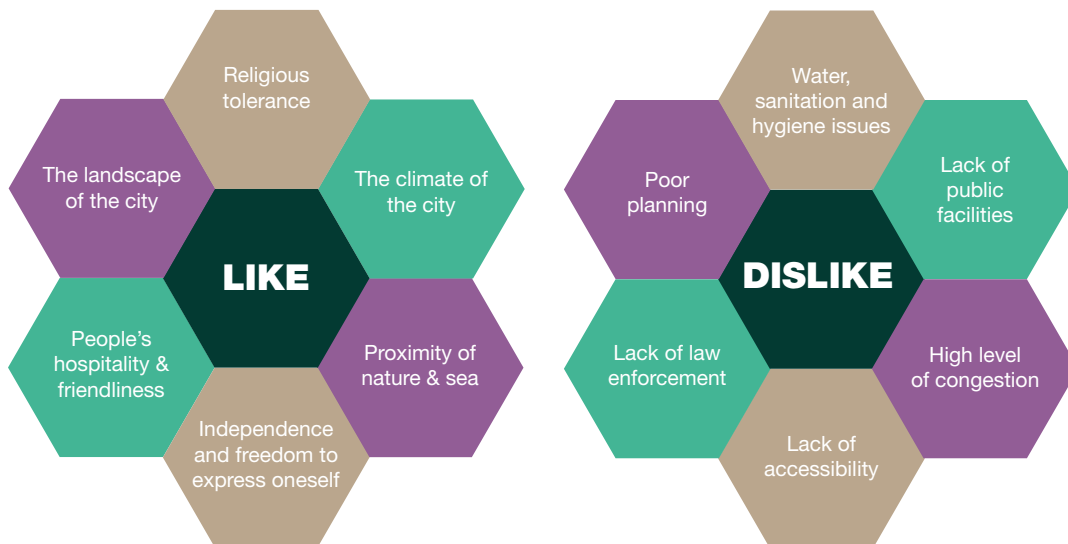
Religious tolerance

The landscape of the city

The climate of the city

LIKE

People's hospitality & friendliness

Proximity of nature & sea

Independence and freedom to express oneself

Water, sanitation and hygiene issues

Poor planning

Lack of public facilities

DISLIKE

Lack of law enforcement

High level of congestion

Lack of accessibility